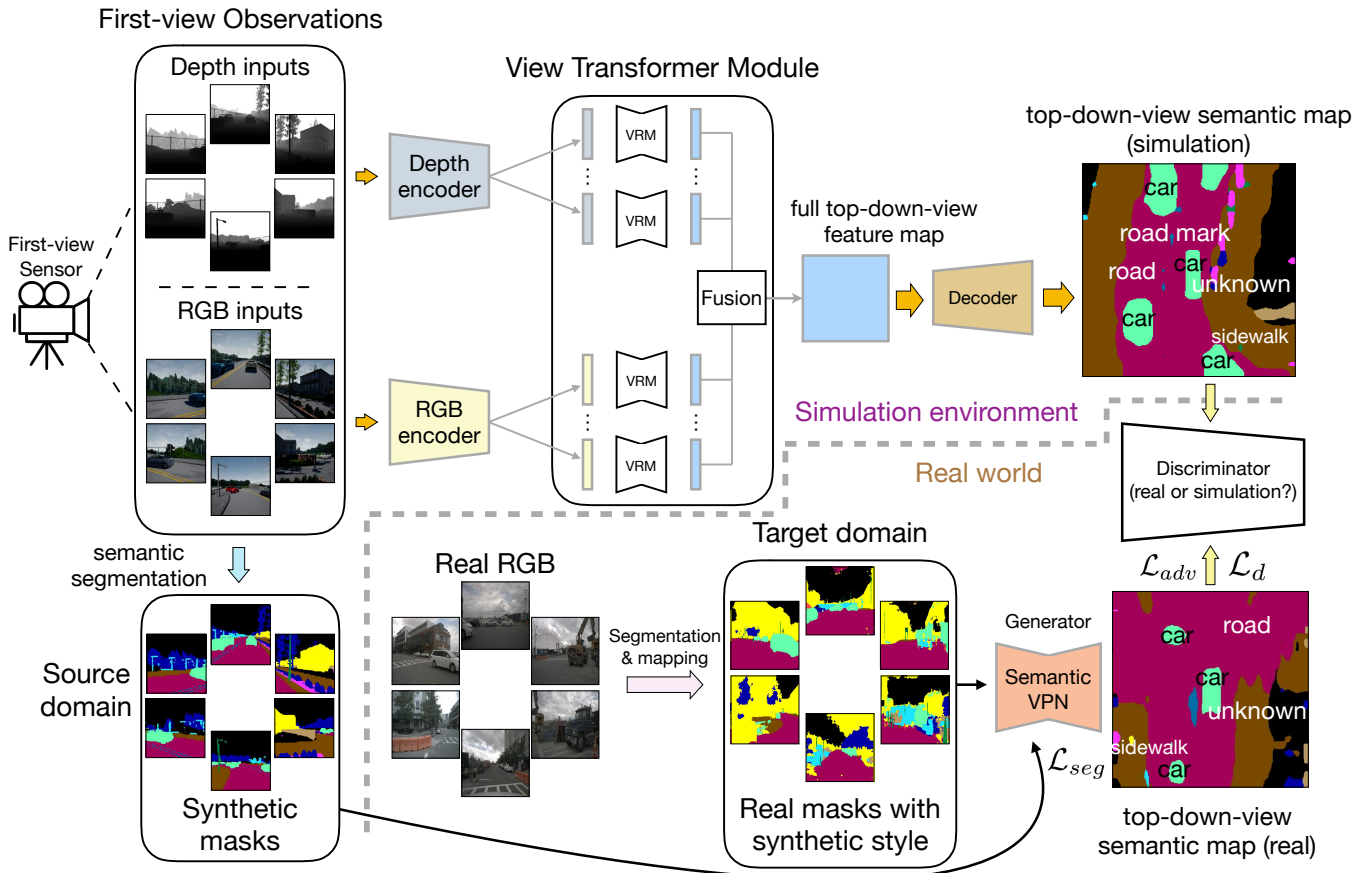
First-view Observations

Depth inputs

RGB inputs

First-view Sensor

Depth encoder

RGB encoder

View Transformer Module

VRM

VRM

VRM

VRM

Fusion

full top-down-view feature map

Decoder

top-down-view semantic map (simulation)

car

road mark

road

car

unknown

car

sidewalk

car

Simulation environment

Real world

Discriminator (real or simulation?)

$\mathcal{L}_{adv}$ $\mathcal{L}_d$

semantic segmentation

Source domain

Synthetic masks

Real RGB

Segmentation & mapping

Target domain

Real masks with synthetic style

Generator

Semantic VPN

$\mathcal{L}_{seg}$

car

road

car

unknown

sidewalk

car

top-down-view semantic map (real)